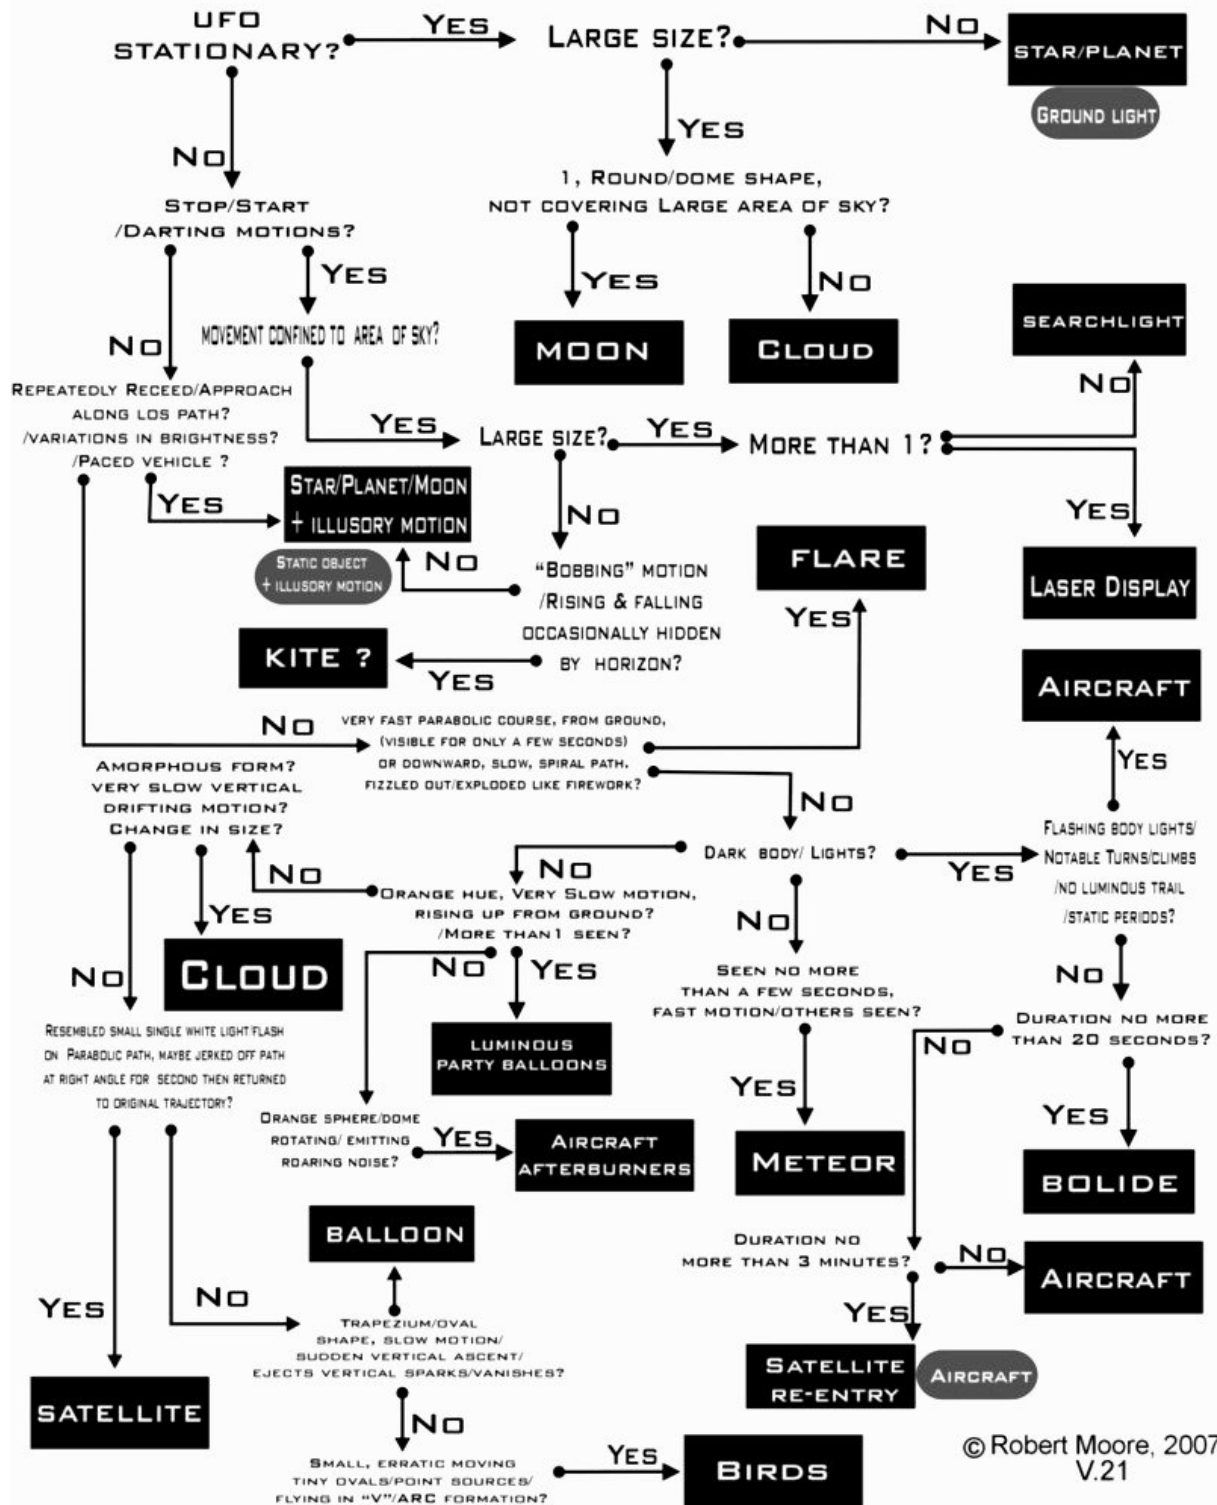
UFO STATIONARY?

YES

LARGE SIZE?

NO

STAR/PLANET

GROUND LIGHT

YES

1, ROUND/DOME SHAPE, NOT COVERING LARGE AREA OF SKY?

YES

MOON

NO

CLOUD

NO

STOP/START /DARTING MOTIONS?

YES

MOVEMENT CONFINED TO AREA OF SKY?

NO

REPEATEDLY RECEED/APPROACH ALONG LOS PATH? /VARIATIONS IN BRIGHTNESS? /PACED VEHICLE ?

YES

STAR/PLANET/MOON + ILLUSORY MOTION

STATIC OBJECT + ILLUSORY MOTION

YES

LARGE SIZE?

YES

MORE THAN 1?

NO

SEARCHLIGHT

YES

LASER DISPLAY

NO

NO

"BOBBING" MOTION /RISING & FALLING OCCASIONALLY HIDDEN BY HORIZON?

YES

KITE ?

FLARE

YES

AIRCRAFT

NO

VERY FAST PARABOLIC COURSE, FROM GROUND, (VISIBLE FOR ONLY A FEW SECONDS) OR DOWNWARD, SLOW, SPIRAL PATH, FIZZLED OUT/EXPLODED LIKE FIREWORK?

NO

AMORPHOUS FORM? VERY SLOW VERTICAL DRIFTING MOTION? CHANGE IN SIZE?

NO

DARK BODY/ LIGHTS?

YES

FLASHING BODY LIGHTS/ NOTABLE TURNS/CLIMBS /NO LUMINOUS TRAIL /STATIC PERIODS?

YES

NO

ORANGE HUE, VERY SLOW MOTION, RISING UP FROM GROUND? /MORE THAN 1 SEEN?

NO

YES

CLOUD

NO

YES

LUMINOUS PARTY BALLOONS

NO

SEEN NO MORE THAN A FEW SECONDS, FAST MOTION/OTHERS SEEN?

NO

DURATION NO MORE THAN 20 SECONDS?

NO

NO

RESEMBLED SMALL SINGLE WHITE LIGHT FLASH ON PARABOLIC PATH, MAYBE JERKED OFF PATH AT RIGHT ANGLE FOR SECOND THEN RETURNED TO ORIGINAL TRAJECTORY?

YES

METEOR

YES

BOLIDE

ORANGE SPHERE/DOME ROTATING/ EMITTING ROARING NOISE?

YES

AIRCRAFT AFTERBURNERS

BALLOON

DURATION NO MORE THAN 3 MINUTES?

NO

AIRCRAFT

YES

NO

TRAPEZIUM/OVAL SHAPE, SLOW MOTION/ SUDDEN VERTICAL ASCENT/ EJECTS VERTICAL SPARKS/VANISHES?

YES

SATELLITE RE-ENTRY

AIRCRAFT

SATELLITE

NO

SMALL, ERRATIC MOVING TINY OVALS/POINT SOURCES/ FLYING IN "V"/ARC FORMATION?

YES

BIRDS

© Robert Moore, 2007 V.21